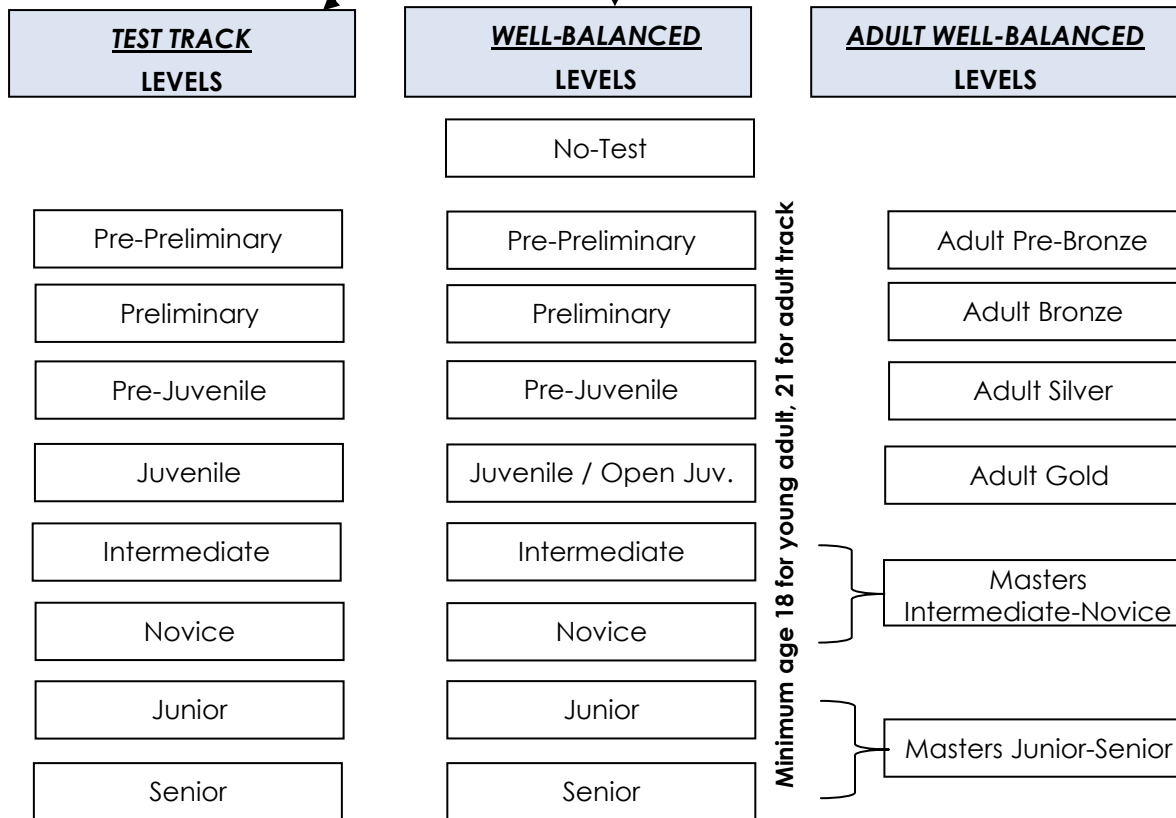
TEST TRACK
LEVELS

WELL-BALANCED
LEVELS

ADULT WELL-BALANCED
LEVELS

No-Test

Pre-Preliminary

Preliminary

Pre-Juvenile

Juvenile

Intermediate

Novice

Junior

Senior

Pre-Preliminary

Preliminary

Pre-Juvenile

Juvenile / Open Juv.

Intermediate

Novice

Junior

Senior

Minimum age 18 for young adult, 21 for adult track

Adult Pre-Bronze

Adult Bronze

Adult Silver

Adult Gold

Masters Intermediate-Novice

Masters Junior-Senior